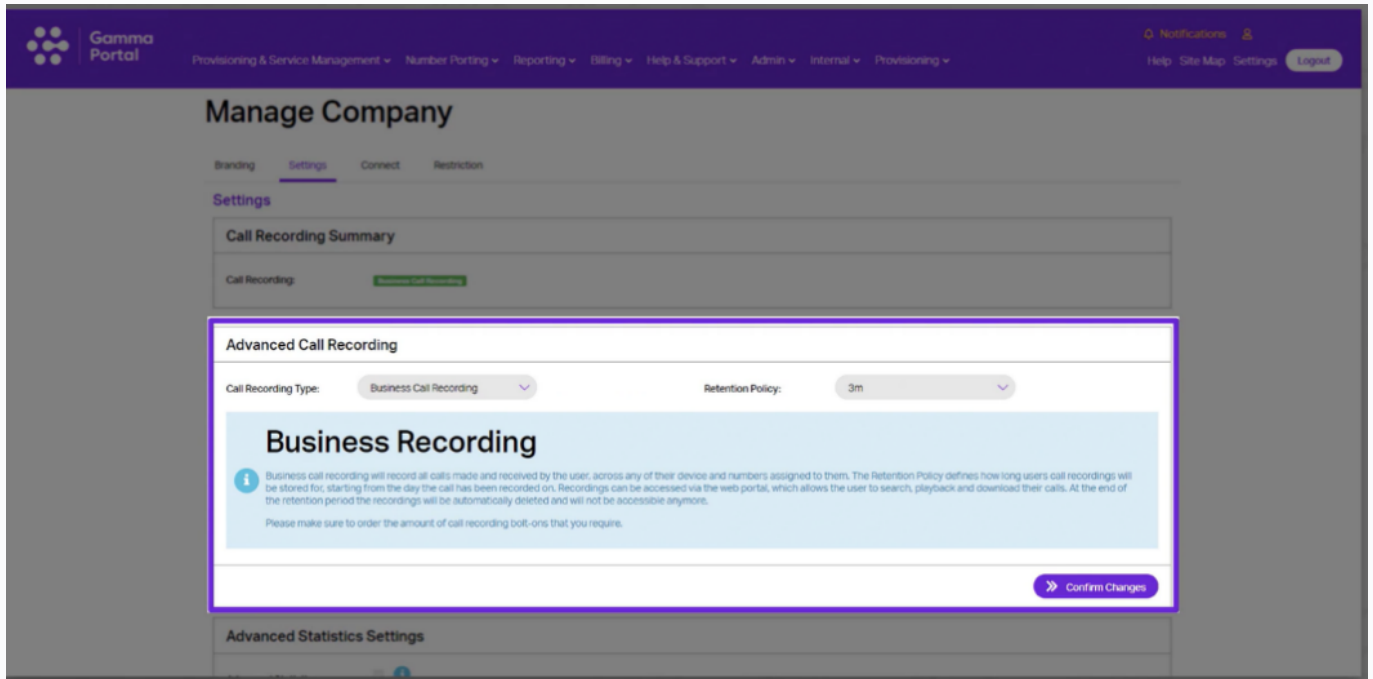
Gamma Portal

Provisioning & Service Management Number Porting Reporting Billing Help & Support Admin Internal Provisioning

Notifications

Help Site Map Settings Logout

Manage Company

Branding Settings Connect Restriction

Settings

Call Recording Summary

Call Recording: Business Call Recording

Advanced Call Recording

Call Recording Type: Business Call Recording

Retention Policy: 3m

Business Recording

Business call recording will record all calls made and received by the user, across any of their device and numbers assigned to them. The Retention Policy defines how long users call recordings will be stored for, starting from the day the call has been recorded on. Recordings can be accessed via the web portal, which allows the user to search, playback and download their calls. At the end of the retention period the recordings will be automatically deleted and will not be accessible anymore.

Please make sure to order the amount of call recording bolt-ons that you require.

Confirm Changes

Advanced Statistics Settings

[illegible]